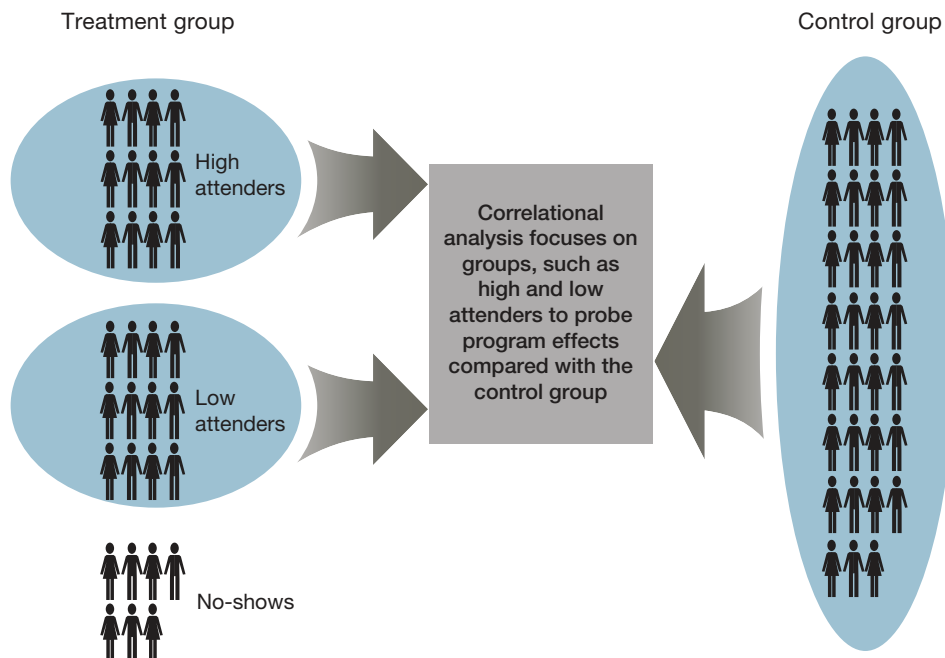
Treatment group

Control group

High attenders

Low attenders

No-shows

Correlational analysis focuses on groups, such as high and low attenders to probe program effects compared with the control group